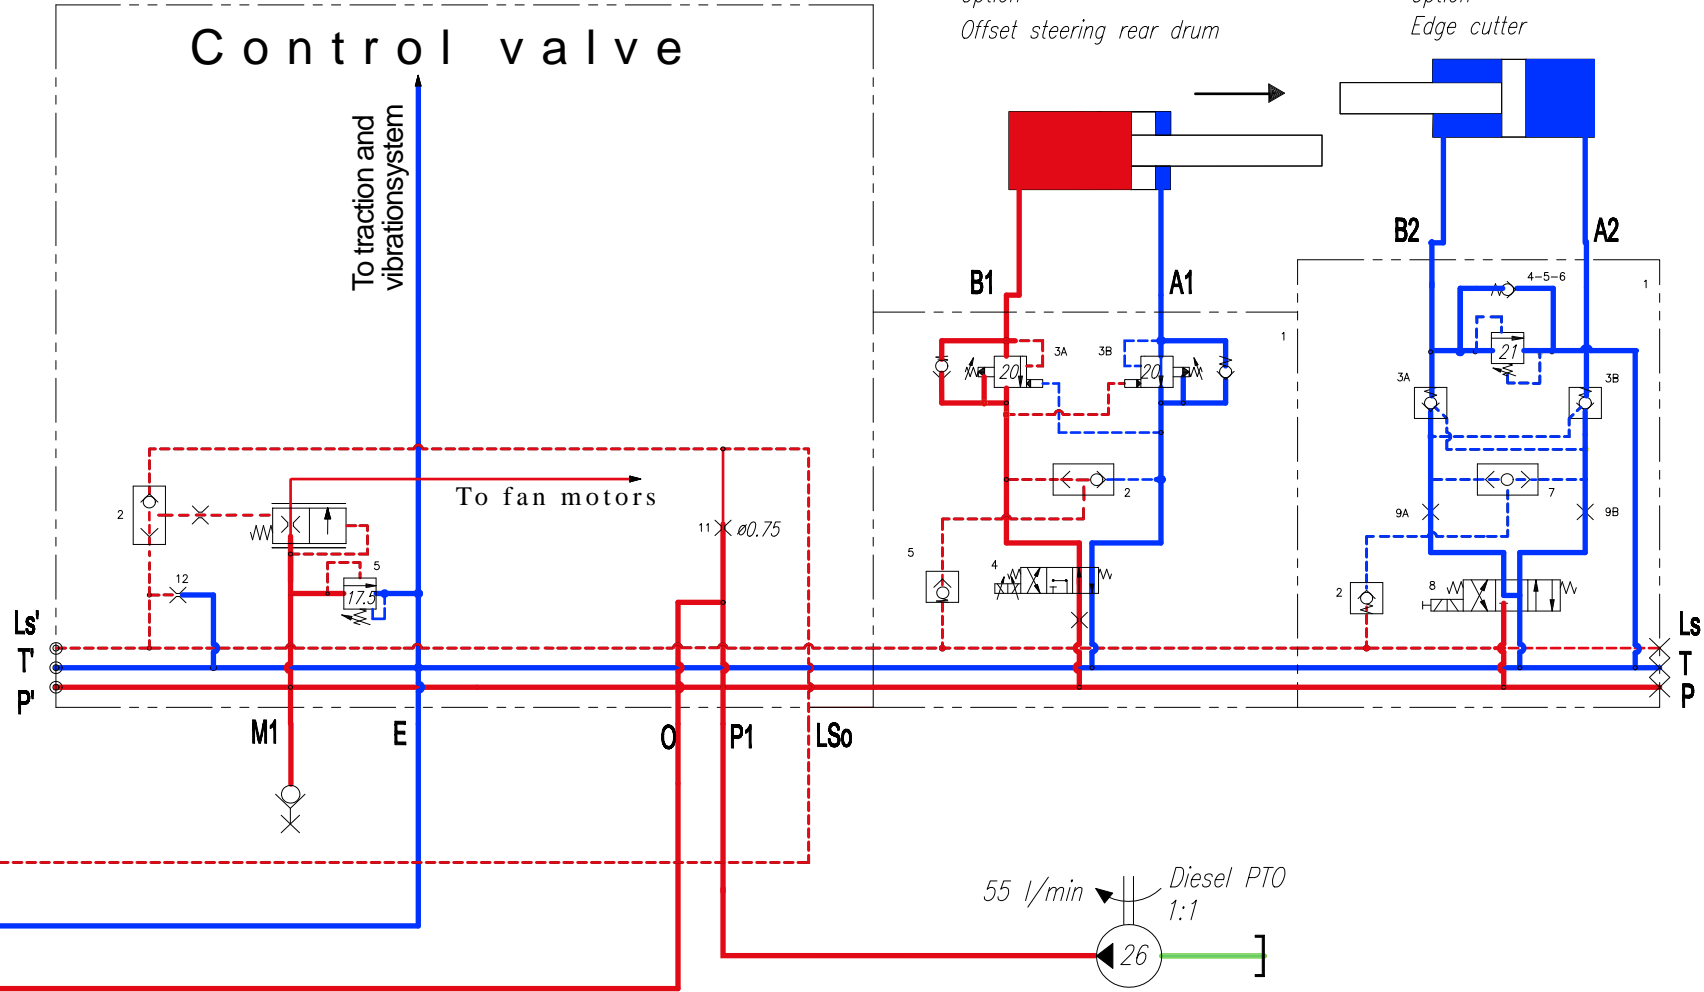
Control valve

To traction and vibrationsystem

To fan motors

Offset steering rear drum

Edge cutter

B1 A1 B2 A2

1 3A 3B 20 20 2 5 4

1 4-5-6 21 3A 3B 7 9A 9B 2 8

2 12 5 17.5 11 ø0.75

Ls' T' P'

Ls T P

M1 E O P1 LSo

55 l/min

Diesel PTO 1:1

26